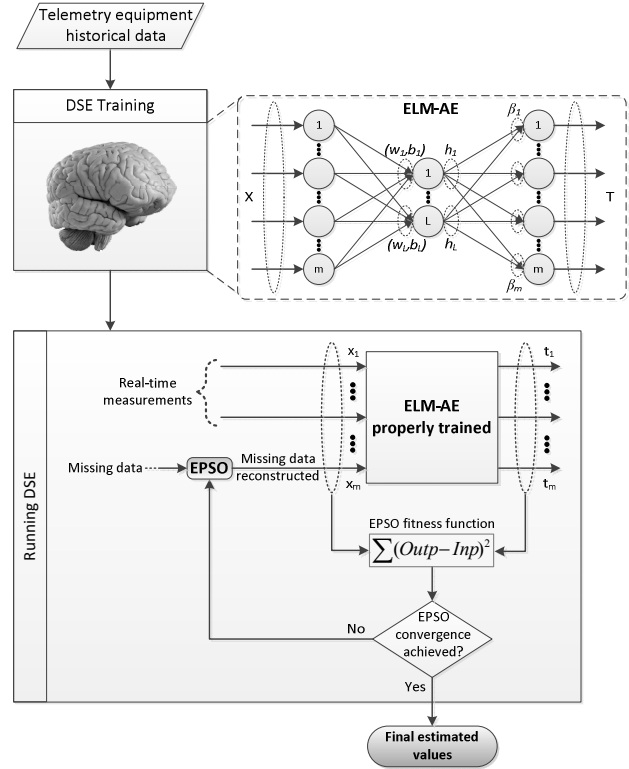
Telemetry equipment historical data

DSE Training

ELM-AE

X

1

m

$(w_1,b_1)$

$(w_L,b_L)$

1

L

$h_1$

$h_L$

$\beta_1$

$\beta_m$

1

m

T

Running DSE

Real-time measurements

$x_1$

$x_m$

ELM-AE properly trained

$t_1$

$t_m$

Missing data

EPSO

Missing data reconstructed

EPSO fitness function

$\sum(Outp-Inp)^2$

No

EPSO convergence achieved?

Yes

Final estimated values